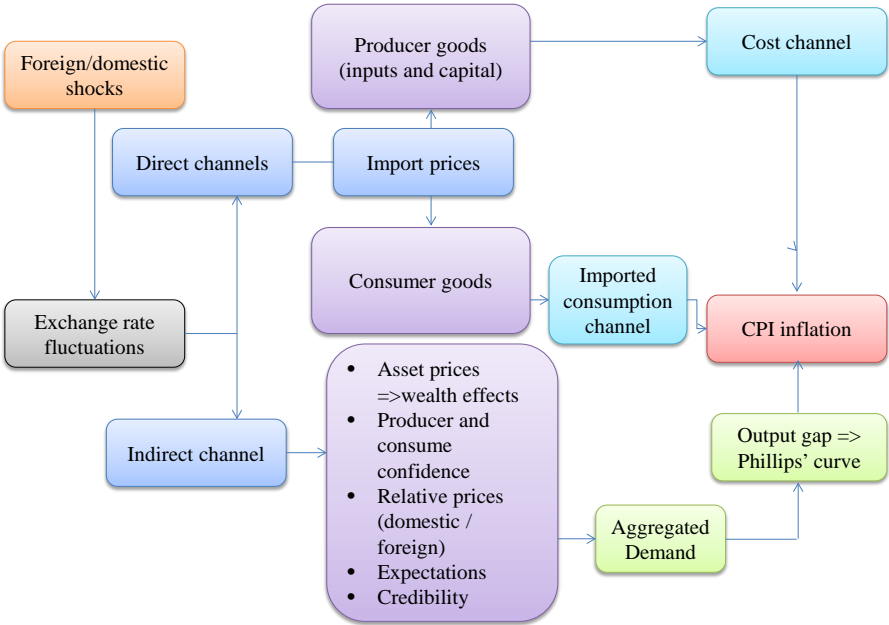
Foreign/domestic shocks

Producer goods (inputs and capital)

Cost channel

Direct channels

Import prices

Consumer goods

Imported consumption channel

CPI inflation

Exchange rate fluctuations

- Asset prices =>wealth effects
- Producer and consume confidence
- Relative prices (domestic / foreign)
- Expectations
- Credibility

Indirect channel

Output gap => Phillips' curve

Aggregated Demand